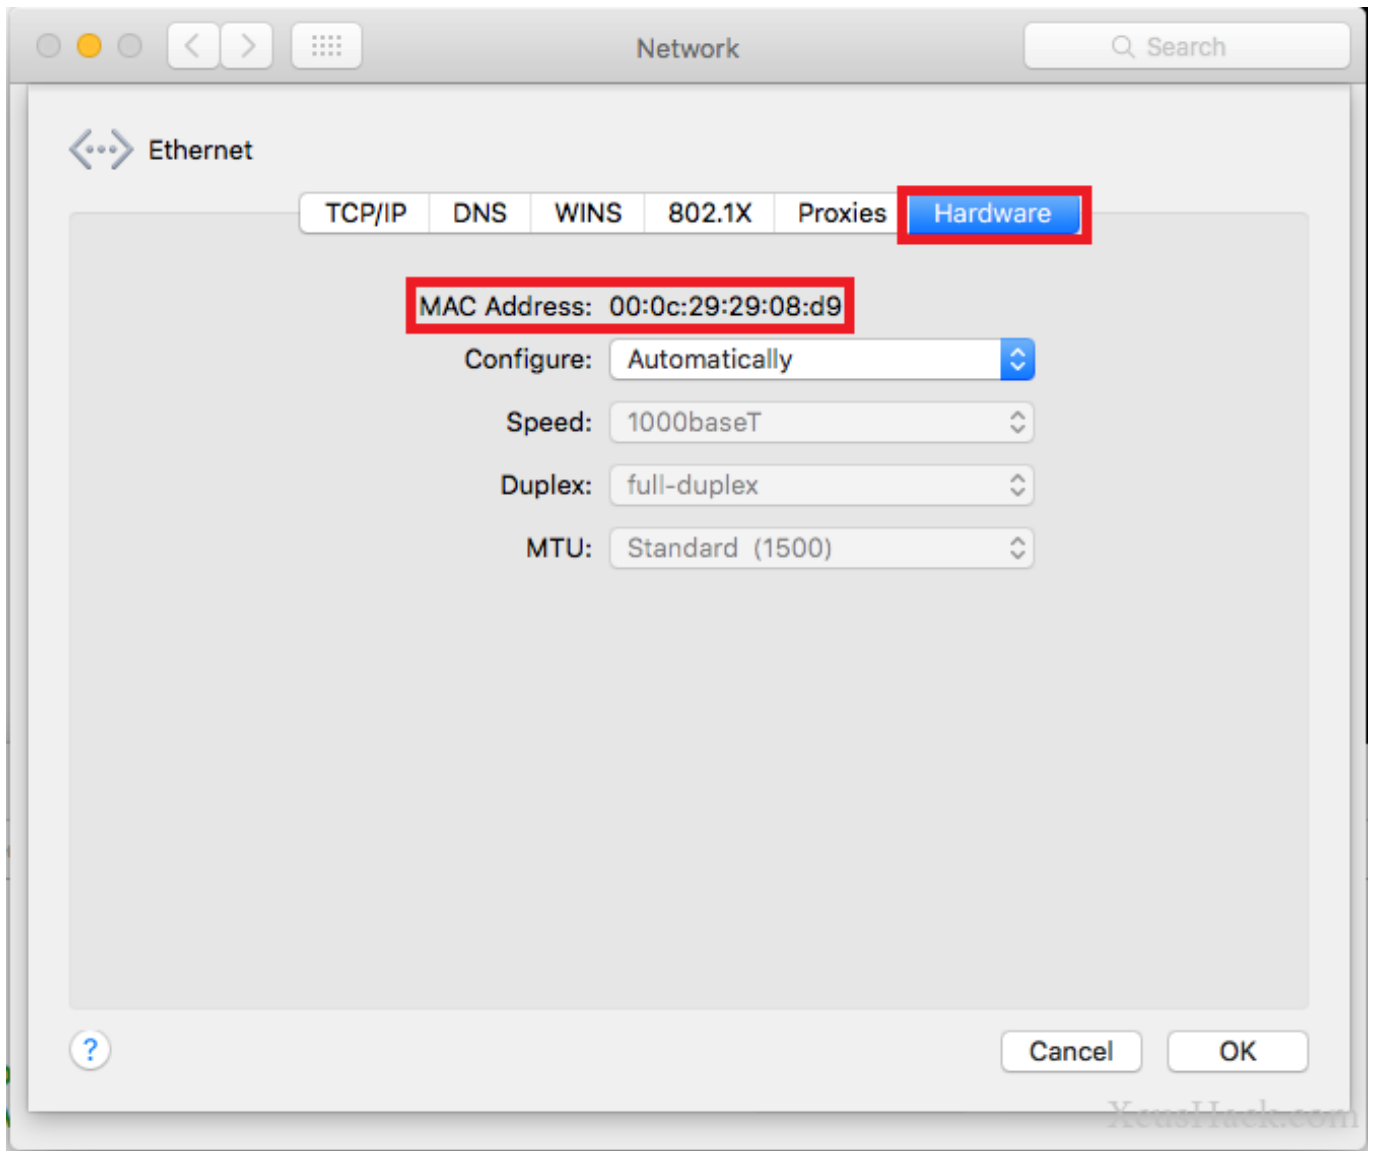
Network

Search

Ethernet

TCP/IP DNS WINS 802.1X Proxies Hardware

MAC Address: 00:0c:29:29:08:d9

Configure: Automatically

Speed: 1000baseT

Duplex: full-duplex

MTU: Standard (1500)

?

Cancel OK

XeusHack.com